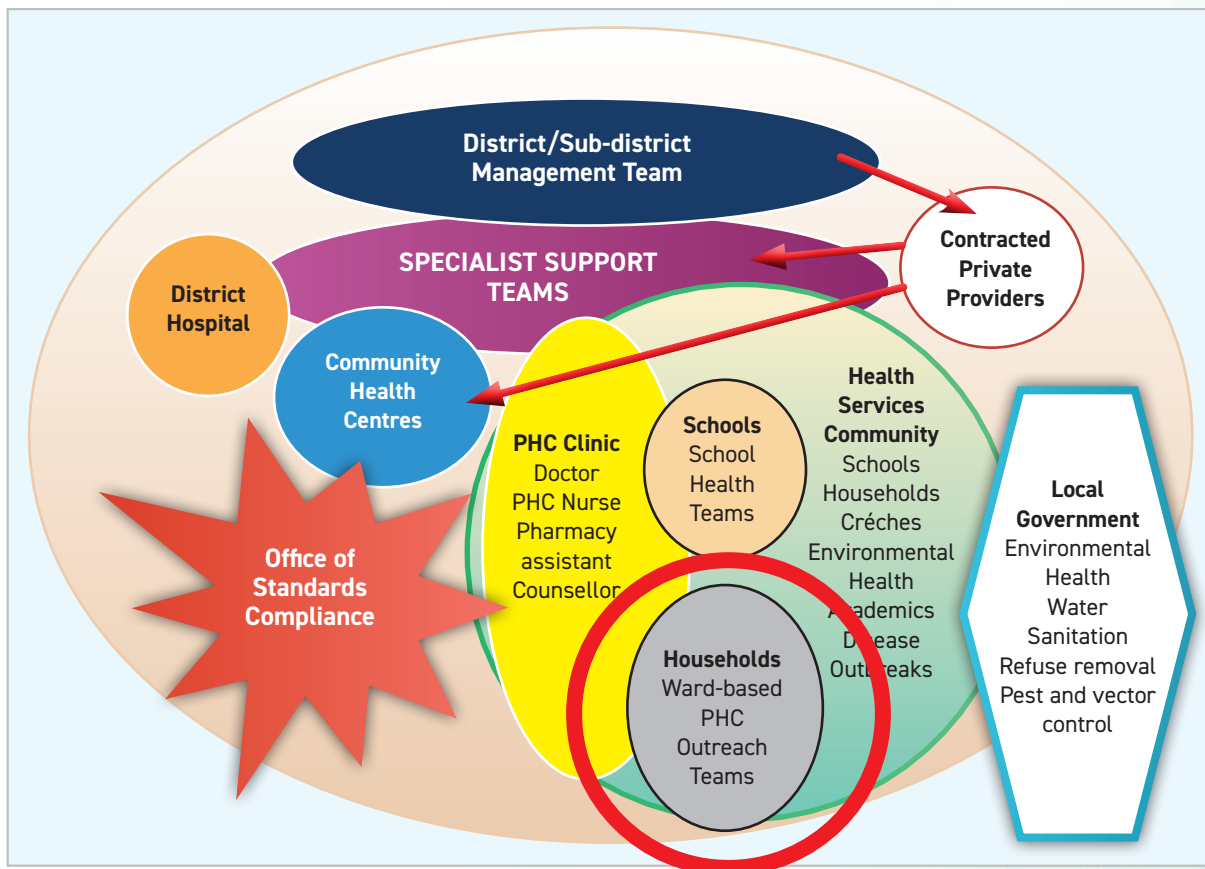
District/Sub-district Management Team

Contracted Private Providers

SPECIALIST SUPPORT TEAMS

District Hospital

Community Health Centres

Office of Standards Compliance

PHC Clinic
Doctor
PHC Nurse
Pharmacy assistant
Counsellor

Schools
School Health Teams

Health Services Community
Schools
Households
Créches
Environmental Health
Academics
Disease
Outbreaks

Households
Ward-based PHC Outreach Teams

Local Government
Environmental Health
Water
Sanitation
Refuse removal
Pest and vector control